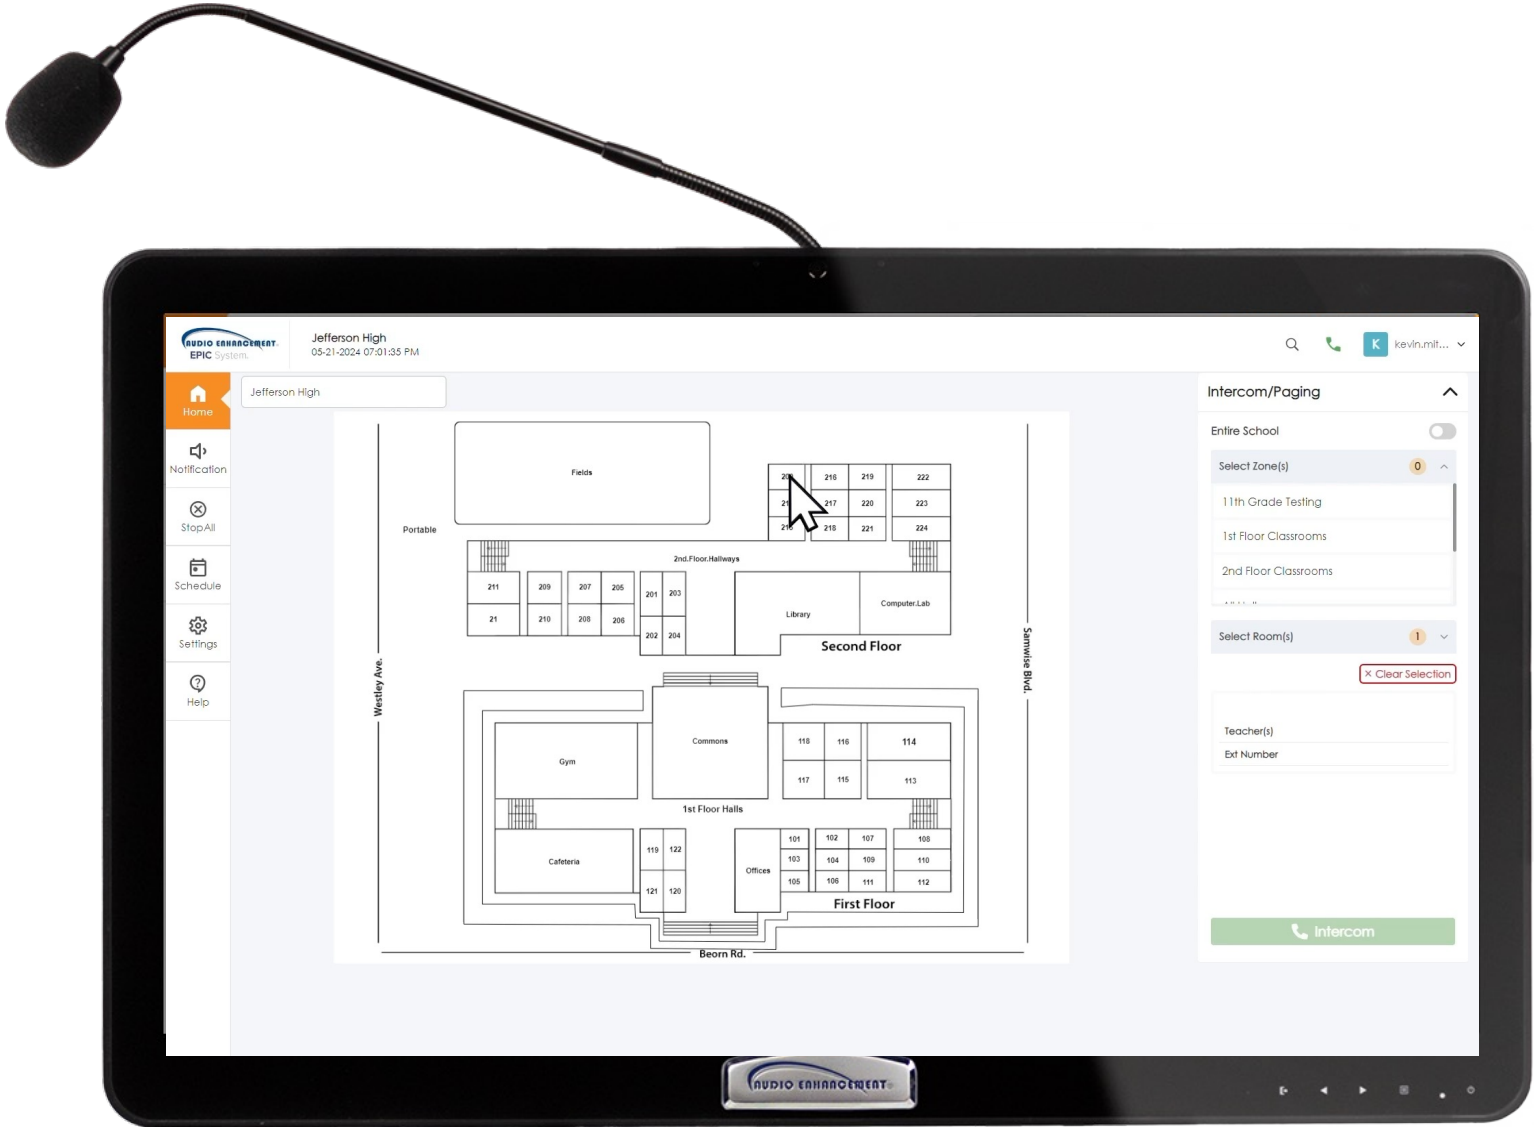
AUDIO ENHANCEMENT
EPIC System

Jefferson High
05-21-2024 07:01:35 PM

K kevin.mit...

Home
Notification
Stop All
Schedule
Settings
Help

Jefferson High

Fields
Portable
20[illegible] 216 219 222
21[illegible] 217 220 223
21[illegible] 218 221 224
2nd.Floor.Hallways
211 209 207 205 201 203
21 210 208 206 202 204
Library
Computer.Lab
Second Floor
Westley Ave.
Samwise Blvd.
Commons
Gym
118 116 114
117 115 113
1st Floor Halls
Cafeteria
119 122
121 120
Offices
101 102 107 108
103 104 109 110
105 106 111 112
First Floor
Beorn Rd.

Intercom/Paging
Entire School
Select Zone(s) 0
11th Grade Testing
1st Floor Classrooms
2nd Floor Classrooms
Select Room(s) 1
× Clear Selection
Teacher(s)
Ext Number
Intercom

AUDIO ENHANCEMENT